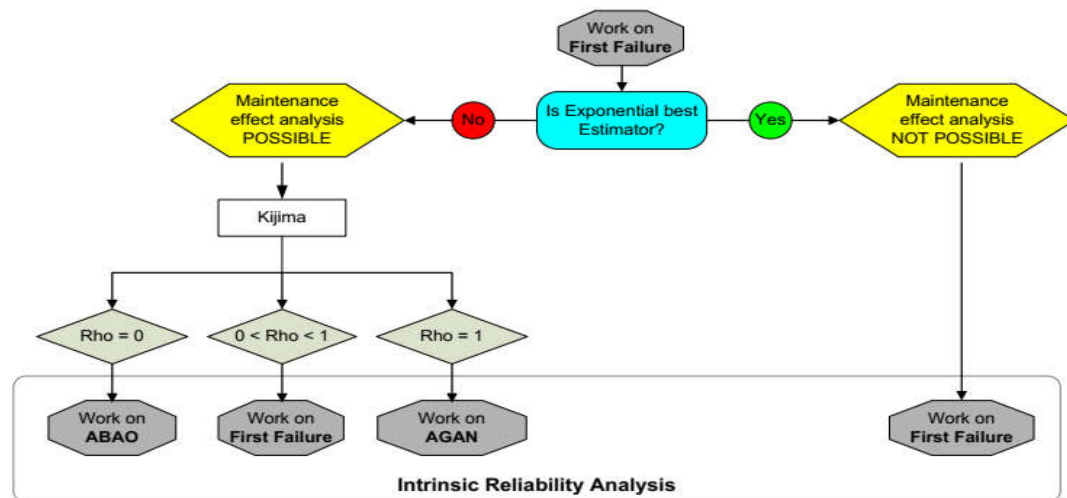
Work on **First Failure**

Is Exponential best Estimator?

No

Yes

Maintenance effect analysis POSSIBLE

Maintenance effect analysis NOT POSSIBLE

Kijima

Rho = 0

0 < Rho < 1

Rho = 1

Work on **ABAO**

Work on **First Failure**

Work on **AGAN**

Work on **First Failure**

**Intrinsic Reliability Analysis**